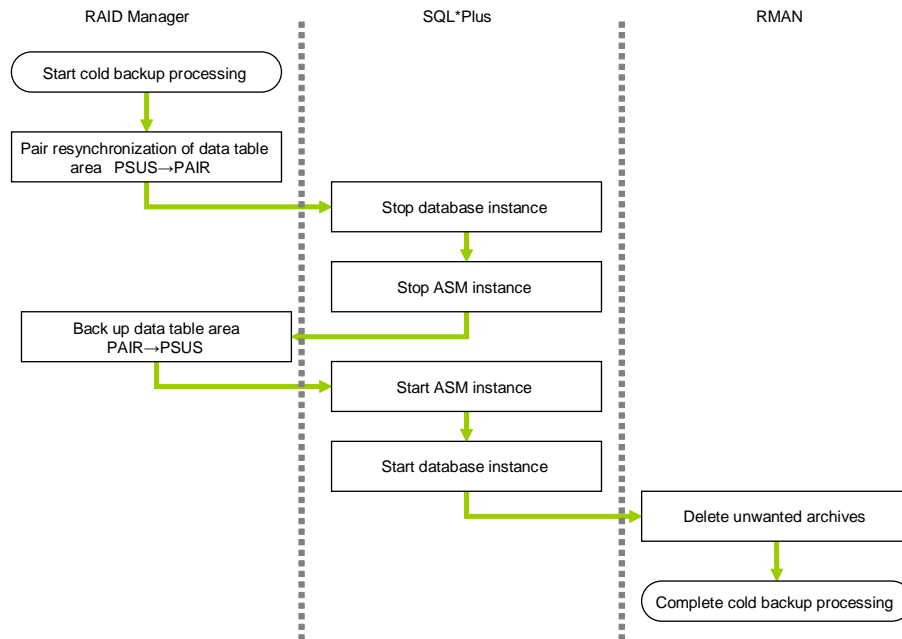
RAID Manager

SQL*Plus

RMAN

Start cold backup processing

Pair resynchronization of data table area PSUS→PAIR

Stop database instance

Stop ASM instance

Back up data table area PAIR→PSUS

Start ASM instance

Start database instance

Delete unwanted archives

Complete cold backup processing